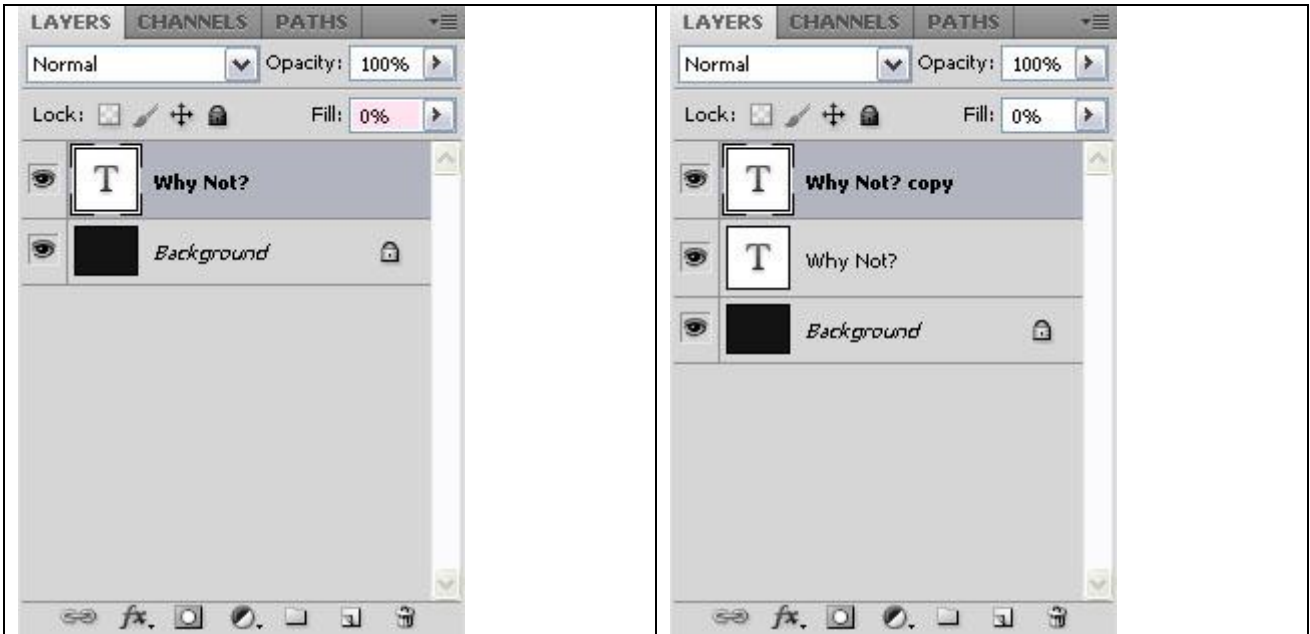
LAYERS CHANNELS PATHS

Normal

Opacity: 100%

Lock:

Fill: 0%

T

Why Not?

Background

$fx$

LAYERS CHANNELS PATHS

Normal

Opacity: 100%

Lock:

Fill: 0%

T

Why Not? copy

T

Why Not?

Background

$fx$